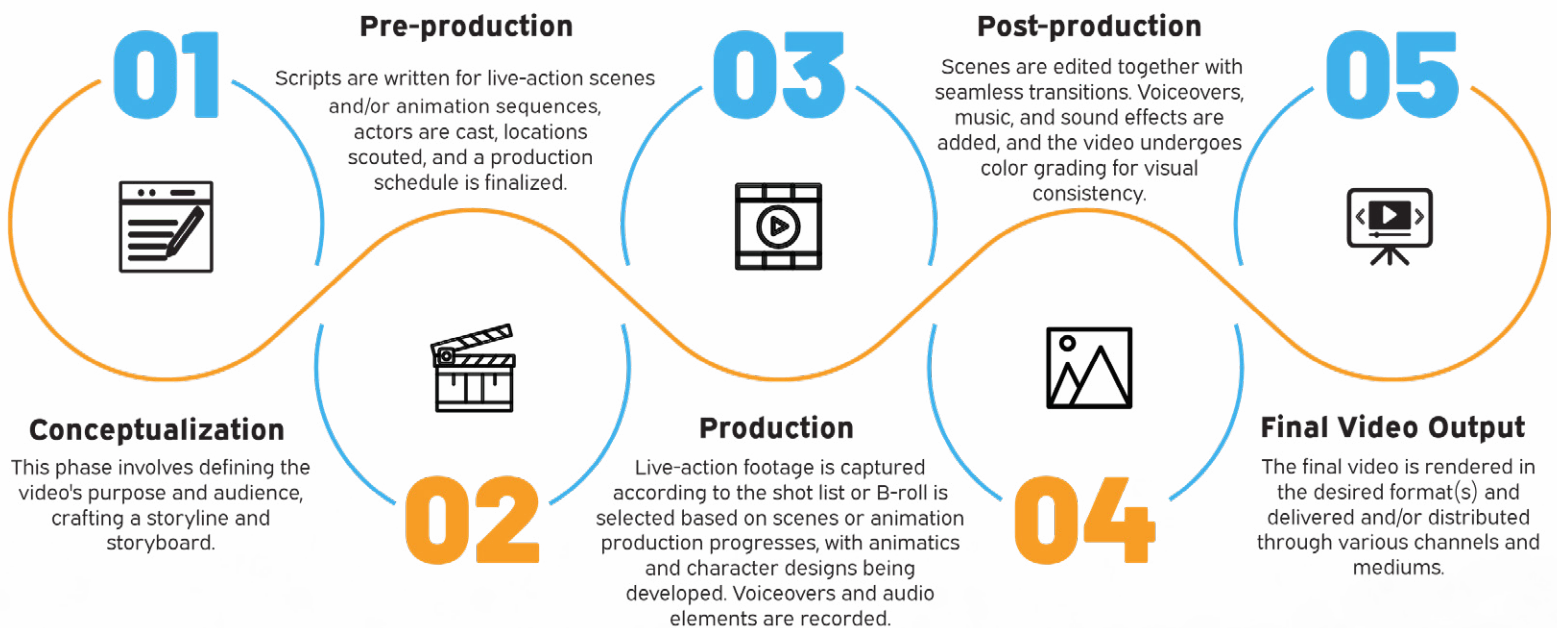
01

Pre-production

Scripts are written for live-action scenes and/or animation sequences, actors are cast, locations scouted, and a production schedule is finalized.

03

Post-production

Scenes are edited together with seamless transitions. Voiceovers, music, and sound effects are added, and the video undergoes color grading for visual consistency.

05

Conceptualization

This phase involves defining the video's purpose and audience, crafting a storyline and storyboard.

02

Production

Live-action footage is captured according to the shot list or B-roll is selected based on scenes or animation production progresses, with animatics and character designs being developed. Voiceovers and audio elements are recorded.

04

Final Video Output

The final video is rendered in the desired format(s) and delivered and/or distributed through various channels and mediums.